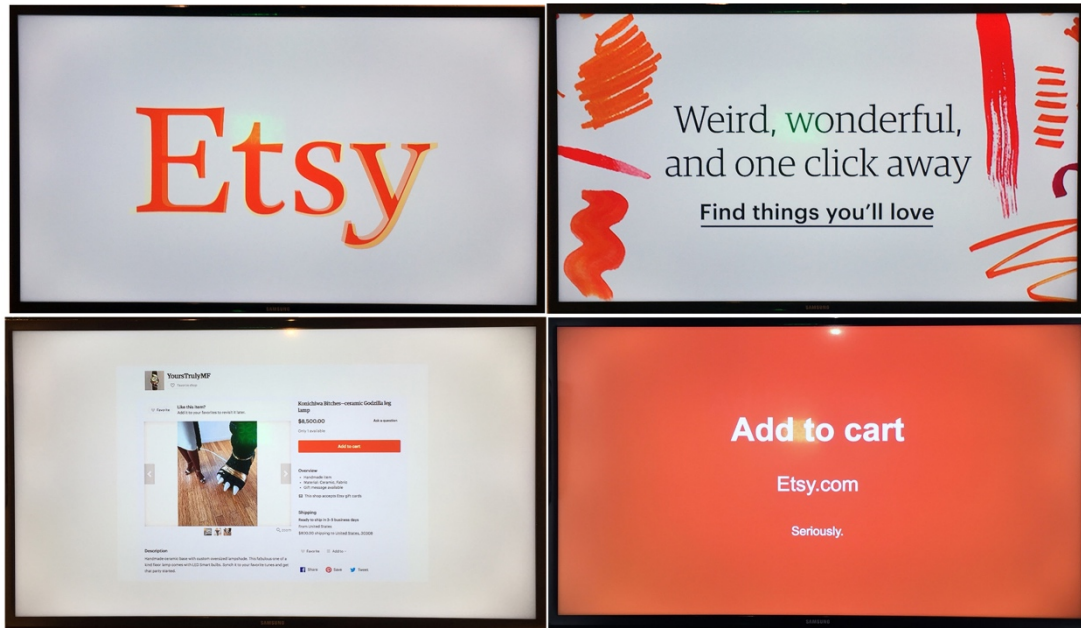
Etsy

Weird, wonderful, and one click away

Find things you'll love

YoursTrulyMF

Favorite

Like this item?
Add it to your favorites to revisit it later.

Konichiwa Bitches - ceramic Godzilla leg lamp

$8,500.00

Ask a question

Add to cart

Overview
Handmade item
Materials: Ceramic, Fabric
Gift message available

This shop accepts Etsy gift cards

Shipping
Ready to ship in 3-4 business days
From United States
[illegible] shipping to United States, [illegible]

Favorite
Add to

Description
Handmade ceramic base with custom oversized lampshade. This fabulous one of a kind floor lamp comes with LED Smart Bulbs. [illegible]

Share
Save
Tweet

Add to cart

Etsy.com

Seriously.

SAMSUNG